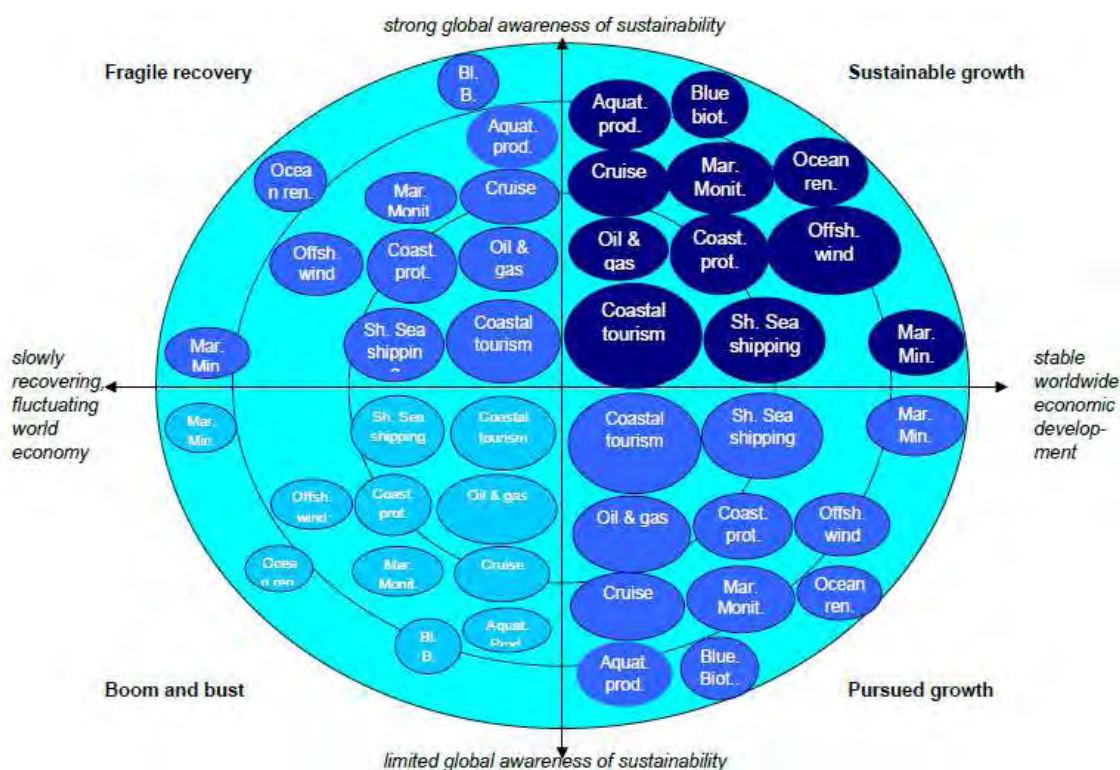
strong global awareness of sustainability

Fragile recovery

Sustainable growth

Bl. B.

Aquat. prod.

Ocea n ren.

Mar. Monit

Cruise

Offsh. wind

Coast. prot.

Oil & gas

Mar. Min

Sh. Sea shippin

Coastal tourism

Aquat. prod.

Blue biot.

Cruise

Mar. Monit.

Ocean ren.

Oil & gas

Coast. prot.

Offsh. wind

Coastal tourism

Sh. Sea shipping

Mar. Min.

slowly recovering, fluctuating world economy

stable worldwide economic development

Mar. Min.

Sh. Sea shipping

Coastal tourism

Offsh. wind

Coast. prot.

Oil & gas

Ocea n ren.

Mar. Monit.

Cruise

Bl. B.

Aquat. Prod.

Coastal tourism

Sh. Sea shipping

Mar. Min.

Oil & gas

Coast. prot.

Offsh. wind

Cruise

Mar. Monit.

Ocean ren.

Aquat. prod.

Blue. Biot..

Boom and bust

Pursued growth

limited global awareness of sustainability